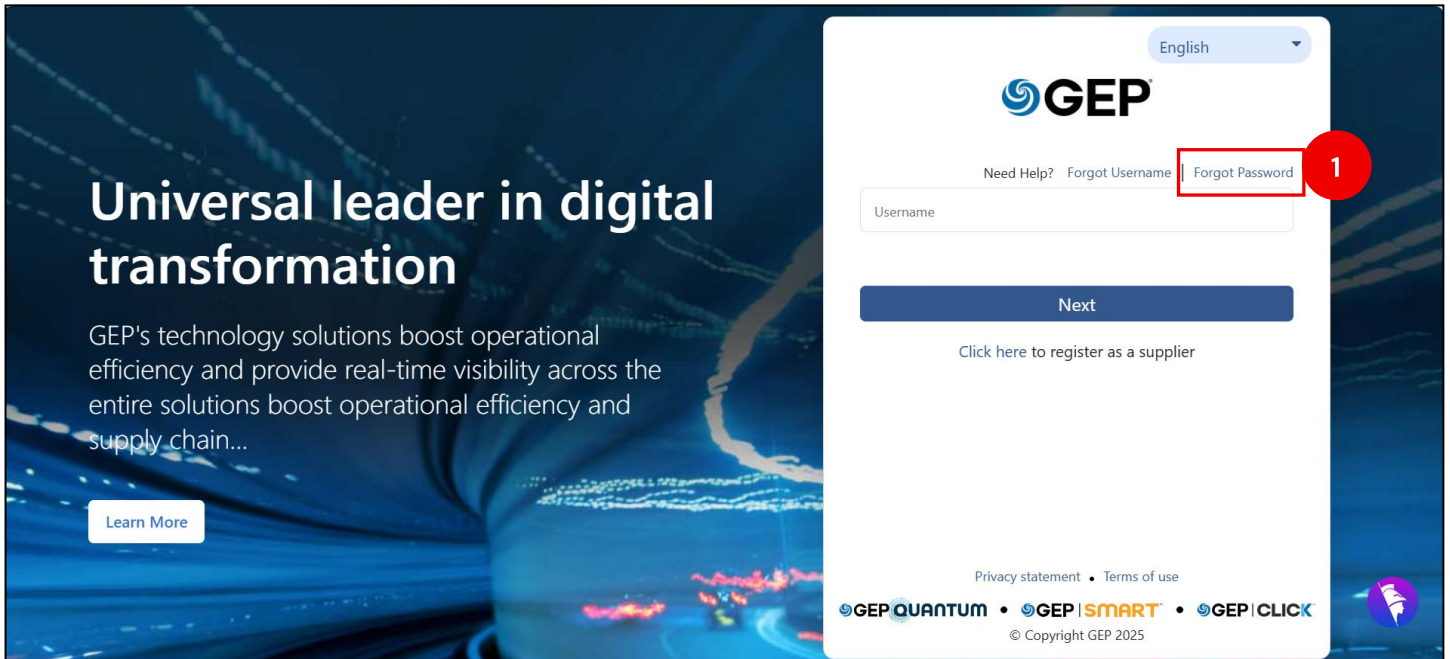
Universal leader in digital transformation

GEP's technology solutions boost operational efficiency and provide real-time visibility across the entire solutions boost operational efficiency and supply chain...

Learn More

English

GEP

Need Help? Forgot Username | Forgot Password

1

Username

Next

Click here to register as a supplier

Privacy statement • Terms of use

GEP QUANTUM • GEP | SMART • GEP | CLICK

© Copyright GEP 2025